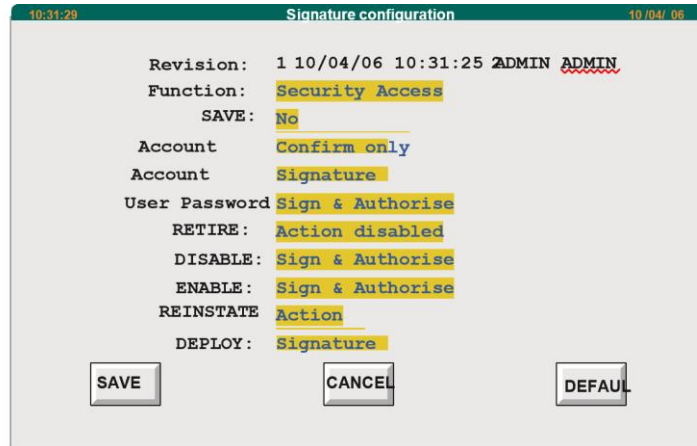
10:31:29 Signature configuration 10/04/ 06

Revision: 1 10/04/06 10:31:25 2ADMIN ADMIN
Function: Security Access
SAVE: No
Account Confirm only
Account Signature
User Password Sign & Authorise
RETIRE: Action disabled
DISABLE: Sign & Authorise
ENABLE: Sign & Authorise
REINSTATE Action
DEPLOY: Signature

SAVE
CANCEL
DEFAUL